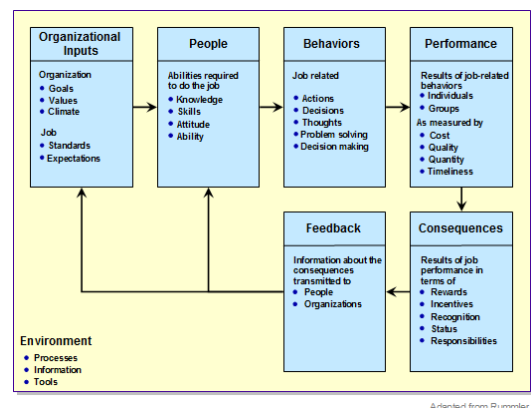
Organizational Inputs

Organization
• Goals
• Values
• Climate

Job
• Standards
• Expectations

People

Abilities required to do the job
• Knowledge
• Skills
• Attitude
• Ability

Behaviors

Job related

• Actions
• Decisions
• Thoughts
• Problem solving
• Decision making

Performance

Results of job-related behaviors
• Individuals
• Groups

As measured by
• Cost
• Quality
• Quantity
• Timeliness

Feedback

Information about the consequences transmitted to
• People
• Organizations

Consequences

Results of job performance in terms of
• Rewards
• Incentives
• Recognition
• Status
• Responsibilities

Environment
• Processes
• Information
• Tools

Adapted from Rummler